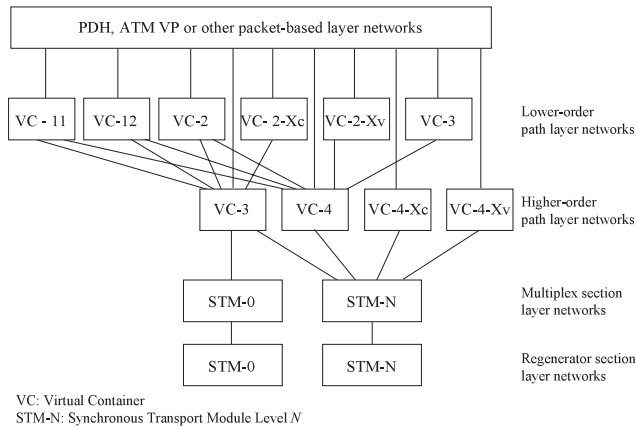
PDH, ATM VP or other packet-based layer networks

VC - 11
VC-12
VC-2
VC- 2-Xc
VC-2-Xv
VC-3

Lower-order path layer networks

VC-3
VC-4
VC-4-Xc
VC-4-Xv

Higher-order path layer networks

STM-0
STM-N

Multiplex section layer networks

STM-0
STM-N

Regenerator section layer networks

VC: Virtual Container
STM-N: Synchronous Transport Module Level *N*